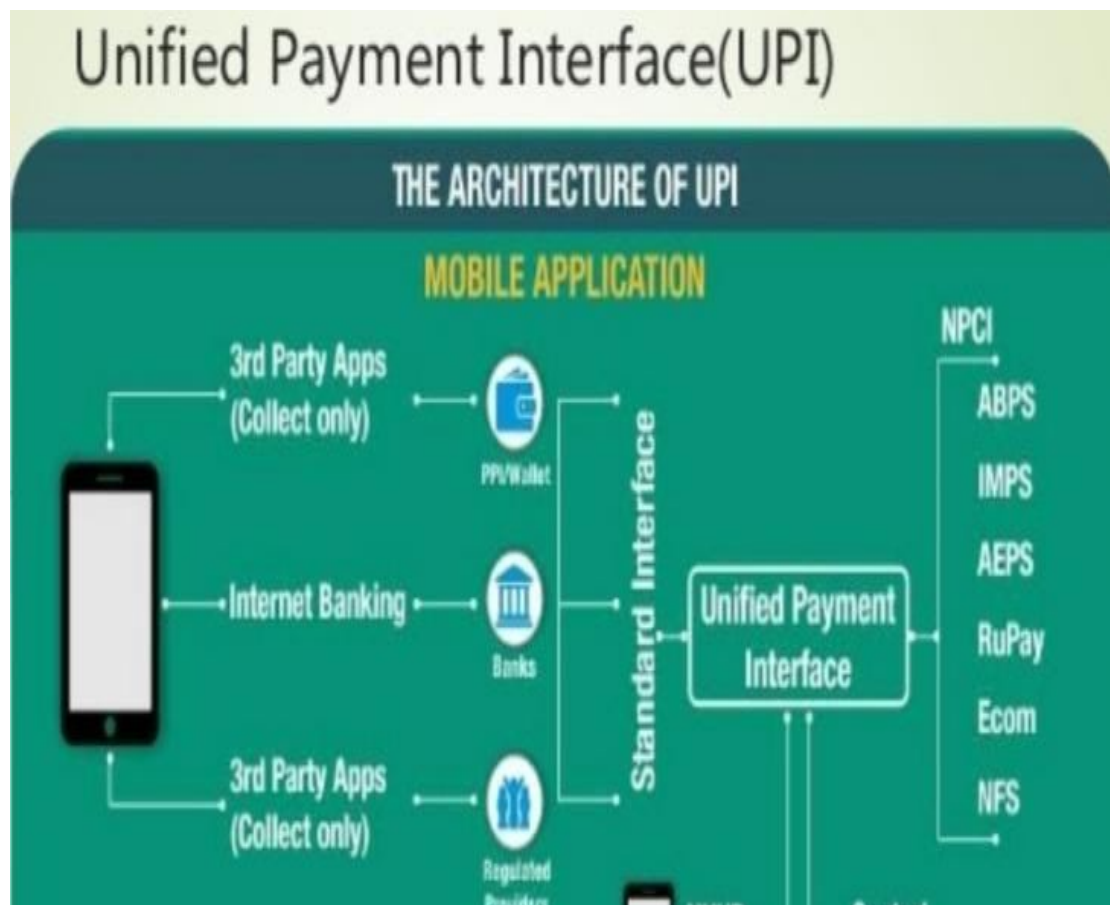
Unified Payment Interface(UPI)

THE ARCHITECTURE OF UPI

MOBILE APPLICATION

3rd Party Apps (Collect only)

PPI/Wallet

Internet Banking

Banks

3rd Party Apps (Collect only)

Regulated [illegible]

Standard Interface

Unified Payment Interface

NPCI

ABPS

IMPS

AEPS

RuPay

Ecom

NFS

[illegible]